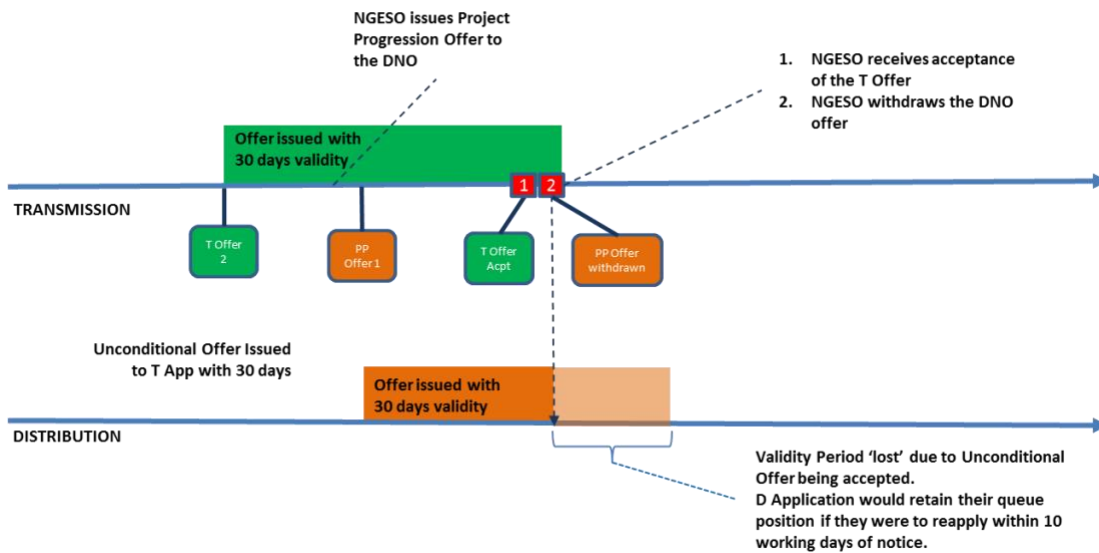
NGESO issues Project Progression Offer to the DNO

1. NGESO receives acceptance of the T Offer
2. NGESO withdraws the DNO offer

Offer issued with 30 days validity

1 2

TRANSMISSION

T Offer 2

PP Offer 1

T Offer Acpt

PP Offer withdrawn

Unconditional Offer Issued to T App with 30 days

Offer issued with 30 days validity

DISTRIBUTION

Validity Period 'lost' due to Unconditional Offer being accepted.
D Application would retain their queue position if they were to reapply within 10 working days of notice.